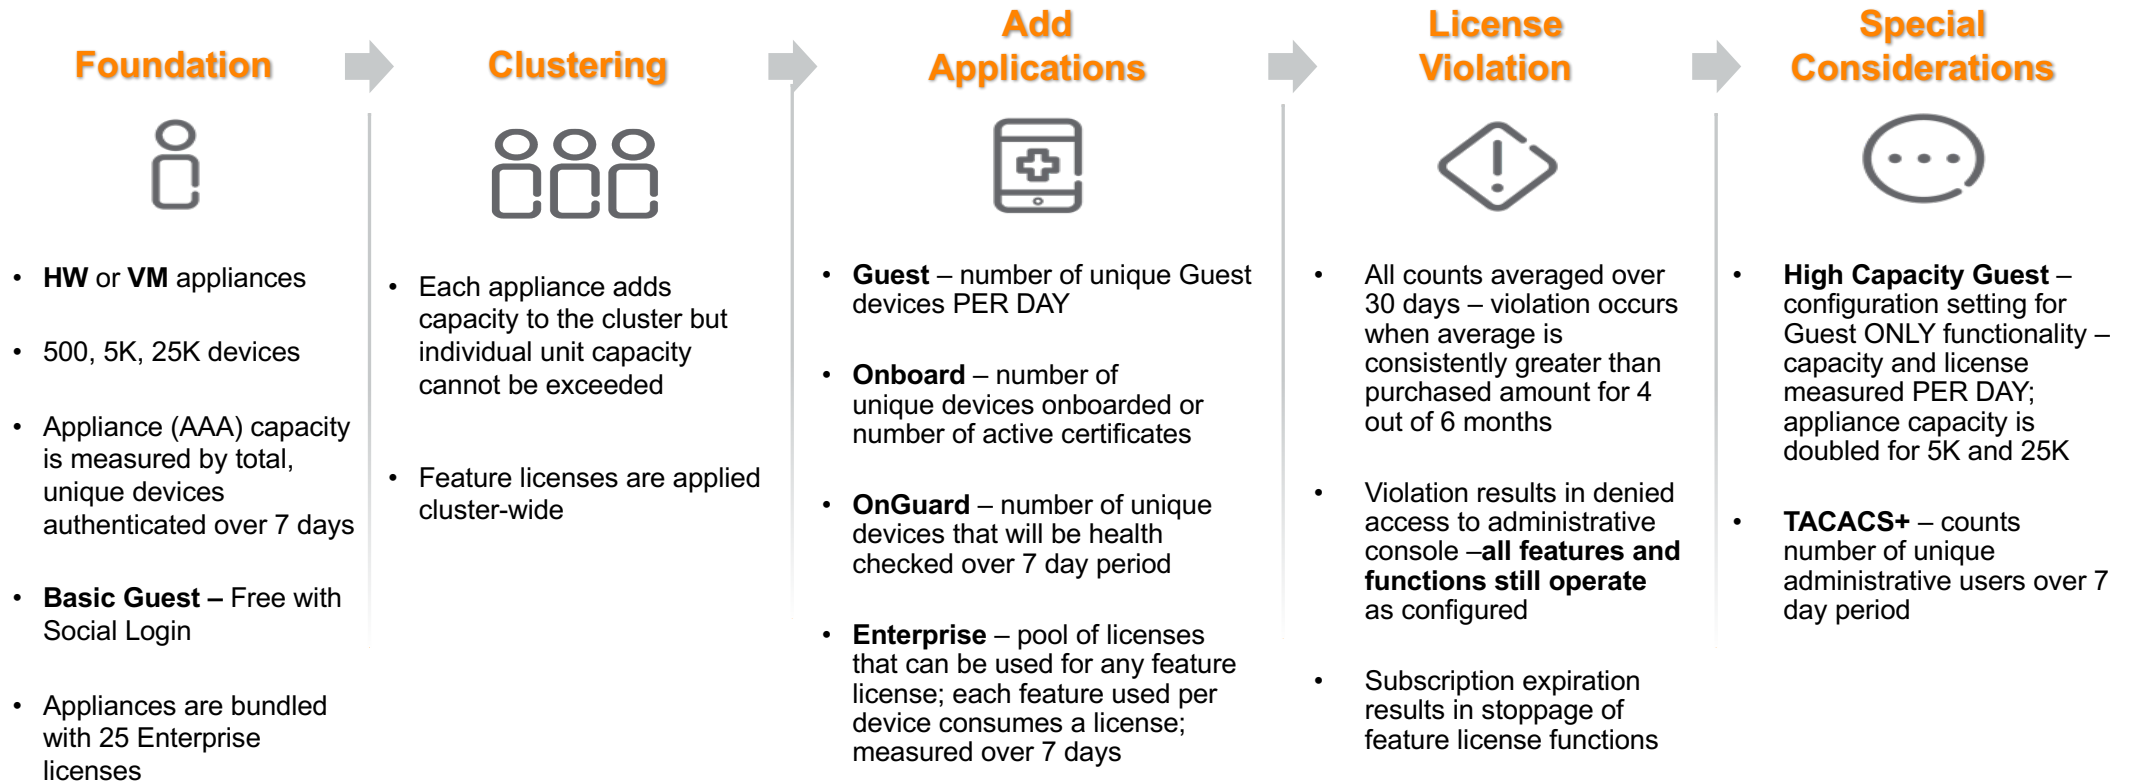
Foundation

• **HW** or **VM** appliances
• 500, 5K, 25K devices
• Appliance (AAA) capacity is measured by total, unique devices authenticated over 7 days
• **Basic Guest –** Free with Social Login
• Appliances are bundled with 25 Enterprise licenses

Clustering

• Each appliance adds capacity to the cluster but individual unit capacity cannot be exceeded
• Feature licenses are applied cluster-wide

Add Applications

• **Guest** – number of unique Guest devices PER DAY
• **Onboard** – number of unique devices onboarded or number of active certificates
• **OnGuard** – number of unique devices that will be health checked over 7 day period
• **Enterprise** – pool of licenses that can be used for any feature license; each feature used per device consumes a license; measured over 7 days

License Violation

• All counts averaged over 30 days – violation occurs when average is consistently greater than purchased amount for 4 out of 6 months
• Violation results in denied access to administrative console –**all features and functions still operate** as configured
• Subscription expiration results in stoppage of feature license functions

Special Considerations

• **High Capacity Guest** – configuration setting for Guest ONLY functionality – capacity and license measured PER DAY; appliance capacity is doubled for 5K and 25K
• **TACACS+** – counts number of unique administrative users over 7 day period